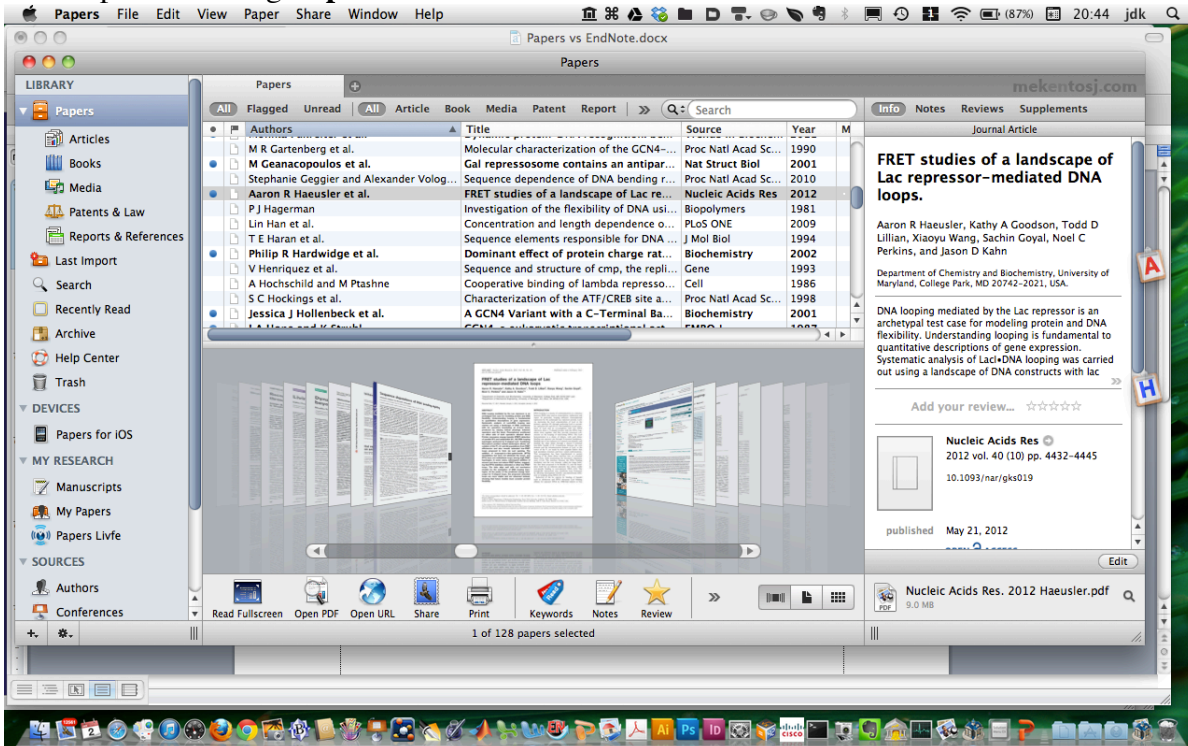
Papers File Edit View Paper Share Window Help (87%) 20:44 jdk

Papers vs EndNote.docx

Papers

LIBRARY
Papers
Articles
Books
Media
Patents & Law
Reports & References
Last Import
Search
Recently Read
Archive
Help Center
Trash
DEVICES
Papers for iOS
MY RESEARCH
Manuscripts
My Papers
Papers Livfe
SOURCES
Authors
Conferences

Papers

All Flagged Unread All Article Book Media Patent Report Search

| Authors | Title | Source | Year | M |
|---|---|---|---|---|
| M R Gartenberg et al. | Molecular characterization of the GCN4-... | Proc Natl Acad Sc... | 1990 | |
| M Geanacopoulos et al. | Gal repressosome contains an antipar... | Nat Struct Biol | 2001 | |
| Stephanie Geggier and Alexander Volog... | Sequence dependence of DNA bending r... | Proc Natl Acad Sc... | 2010 | |
| Aaron R Haeusler et al. | FRET studies of a landscape of Lac re... | Nucleic Acids Res | 2012 | |
| P J Hagerman | Investigation of the flexibility of DNA usi... | Biopolymers | 1981 | |
| Lin Han et al. | Concentration and length dependence o... | PLoS ONE | 2009 | |
| T E Haran et al. | Sequence elements responsible for DNA ... | J Mol Biol | 1994 | |
| Philip R Hardwidge et al. | Dominant effect of protein charge rat... | Biochemistry | 2002 | |
| V Henriquez et al. | Sequence and structure of cmp, the repli... | Gene | 1993 | |
| A Hochschild and M Ptashne | Cooperative binding of lambda represso... | Cell | 1986 | |
| S C Hockings et al. | Characterization of the ATF/CREB site a... | Proc Natl Acad Sc... | 1998 | |
| Jessica J Hollenbeck et al. | A GCN4 Variant with a C-Terminal Ba... | Biochemistry | 2001 | |

Read Fullscreen Open PDF Open URL Share Print Keywords Notes Review

1 of 128 papers selected

mekentosj.com

Info Notes Reviews Supplements

Journal Article

FRET studies of a landscape of Lac repressor-mediated DNA loops.

Aaron R Haeusler, Kathy A Goodson, Todd D Lillian, Xiaoyu Wang, Sachin Goyal, Noel C Perkins, and Jason D Kahn

Department of Chemistry and Biochemistry, University of Maryland, College Park, MD 20742-2021, USA.

DNA looping mediated by the Lac repressor is an archetypal test case for modeling protein and DNA flexibility. Understanding looping is fundamental to quantitative descriptions of gene expression. Systematic analysis of LacI•DNA looping was carried out using a landscape of DNA constructs with lac

Add your review...

Nucleic Acids Res
2012 vol. 40 (10) pp. 4432-4445
10.1093/nar/gks019

published May 21, 2012

Edit

Nucleic Acids Res. 2012 Haeusler.pdf
9.0 MB